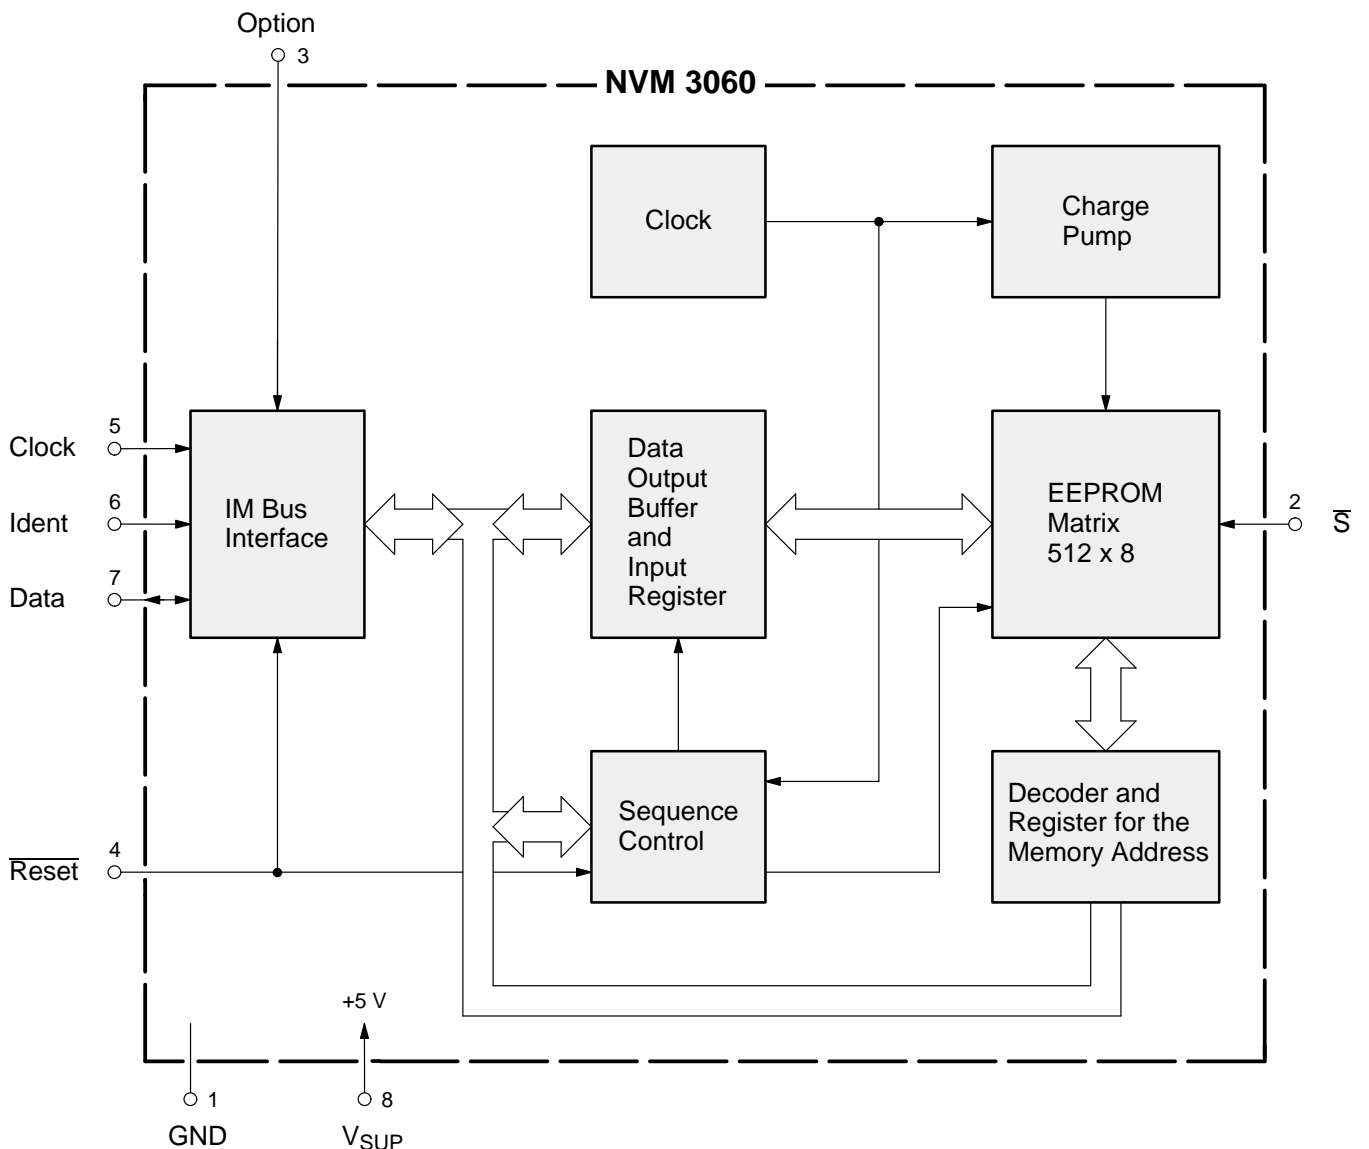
Option
3
NVM 3060
Clock
Charge Pump
5
Clock
6
Ident
7
Data
IM Bus Interface
Data Output Buffer and Input Register
EEPROM Matrix 512 x 8
2
$\overline{S}$
Sequence Control
Decoder and Register for the Memory Address
4
$\overline{Reset}$
+5 V
1
GND
8
$V_{SUP}$